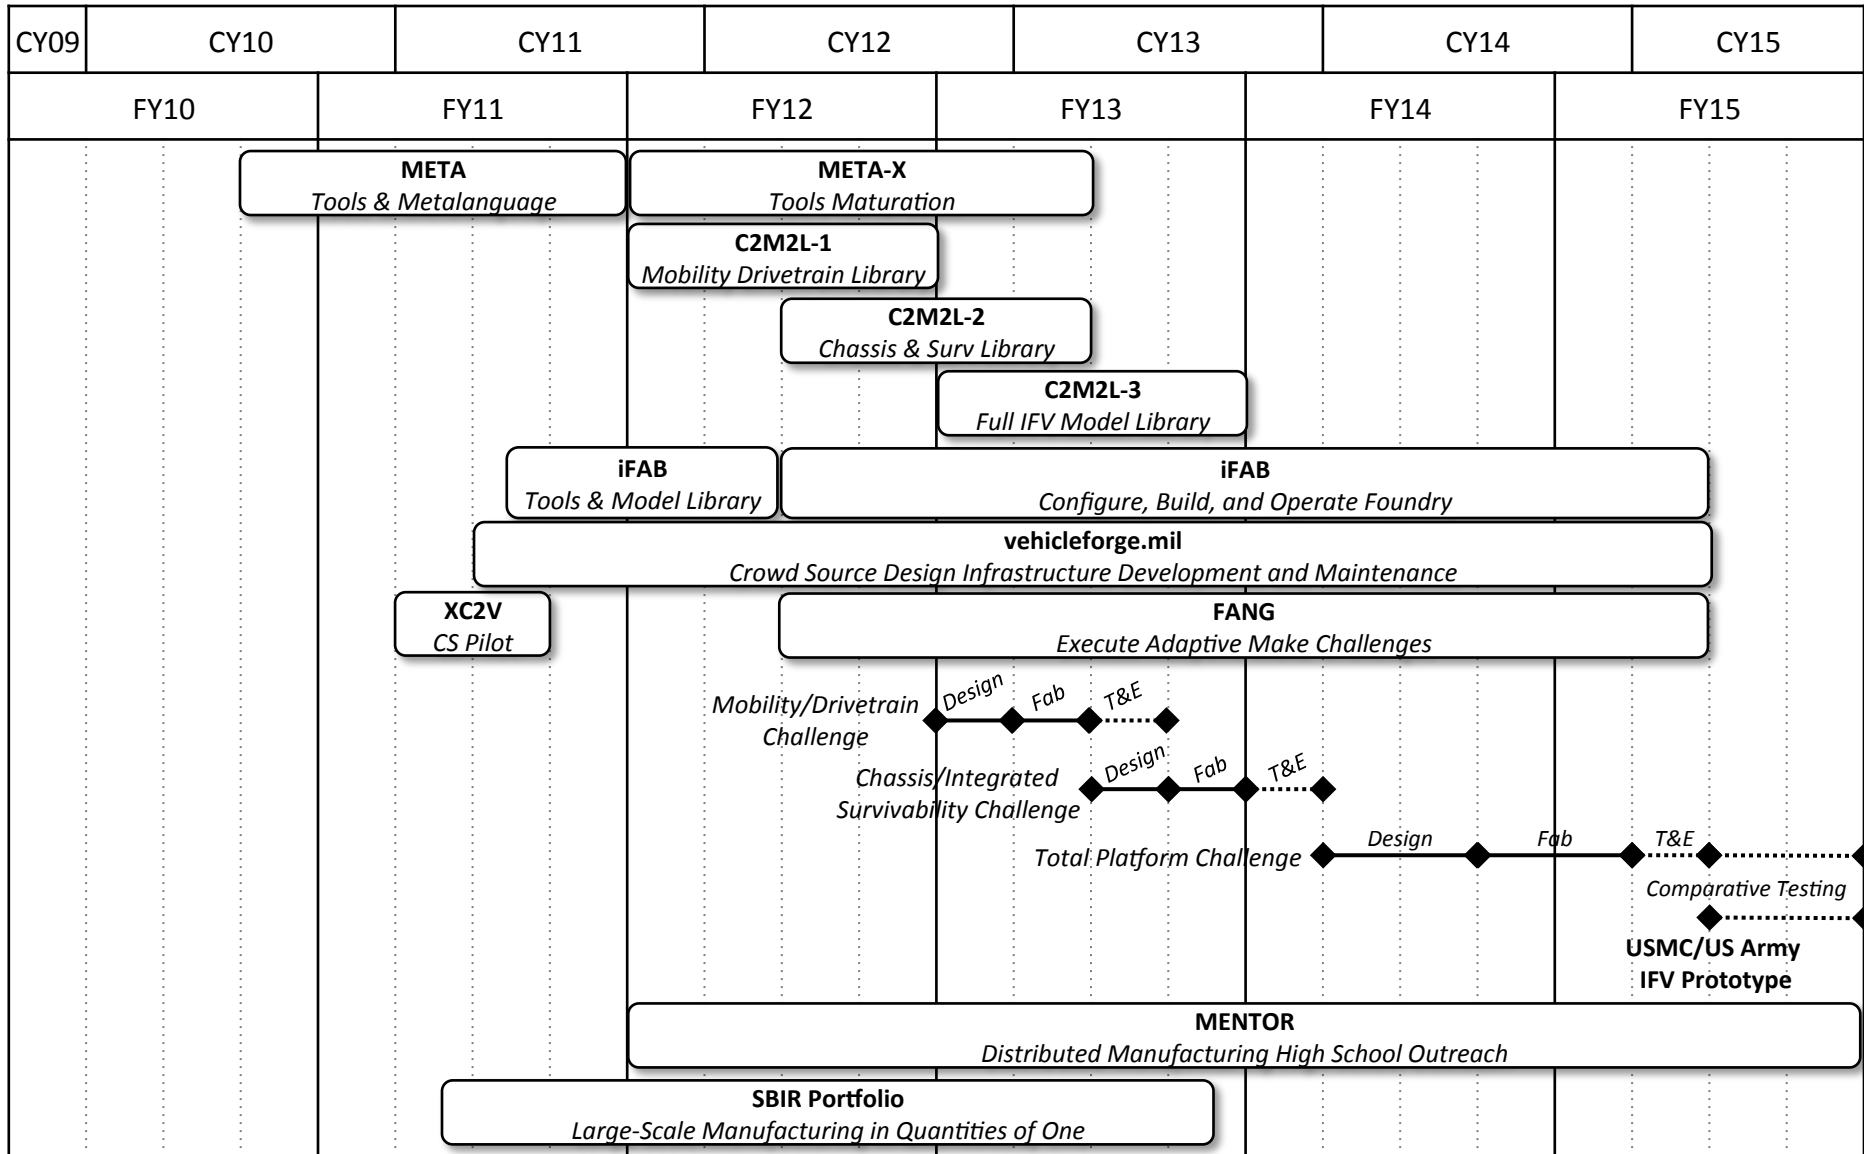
CY09 CY10 CY11 CY12 CY13 CY14 CY15

FY10 FY11 FY12 FY13 FY14 FY15

META
Tools & Metalanguage

META-X
Tools Maturation

C2M2L-1
Mobility Drivetrain Library

C2M2L-2
Chassis & Surv Library

C2M2L-3
Full IFV Model Library

iFAB
Tools & Model Library

iFAB
Configure, Build, and Operate Foundry

vehicleforge.mil
Crowd Source Design Infrastructure Development and Maintenance

XC2V
CS Pilot

FANG
Execute Adaptive Make Challenges

Mobility/Drivetrain Challenge
Design Fab T&E

Chassis/Integrated Survivability Challenge
Design Fab T&E

Total Platform Challenge
Design Fab T&E

Comparative Testing

USMC/US Army IFV Prototype

MENTOR
Distributed Manufacturing High School Outreach

SBIR Portfolio
Large-Scale Manufacturing in Quantities of One